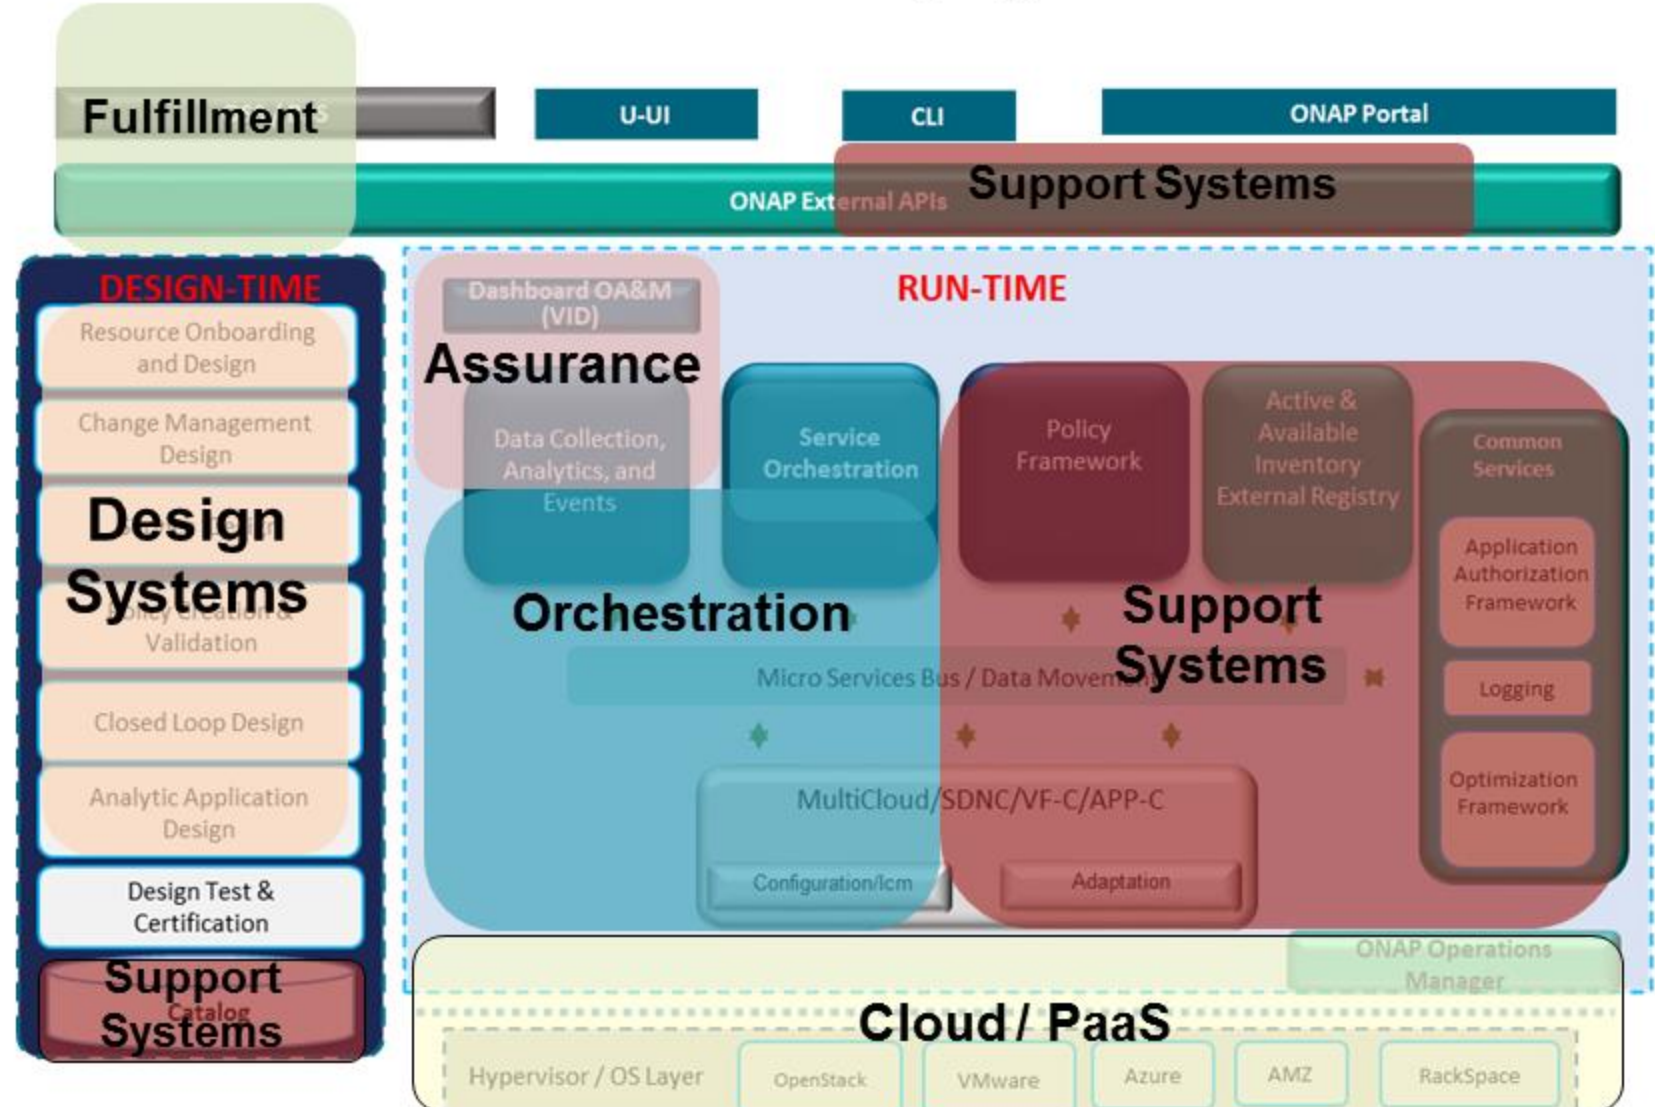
Fulfillment

U-UI

CLI

ONAP Portal

ONAP External APIs

Support Systems

DESIGN-TIME

Resource Onboarding and Design

Change Management Design

Design Systems

Validation

Closed Loop Design

Analytic Application Design

Design Test & Certification

Support Systems

Catalog

RUN-TIME

Dashboard OA&M (VID)

Assurance

Data Collection, Analytics, and Events

Service Orchestration

Policy Framework

Active & Available Inventory External Registry

Common Services

Application Authorization Framework

Logging

Optimization Framework

Orchestration

Support Systems

Micro Services Bus / Data Movement

MultiCloud/SDNC/VF-C/APP-C

Configuration/lcm

Adaptation

ONAP Operations Manager

Cloud / PaaS

Hypervisor / OS Layer

OpenStack

VMware

Azure

AMZ

RackSpace